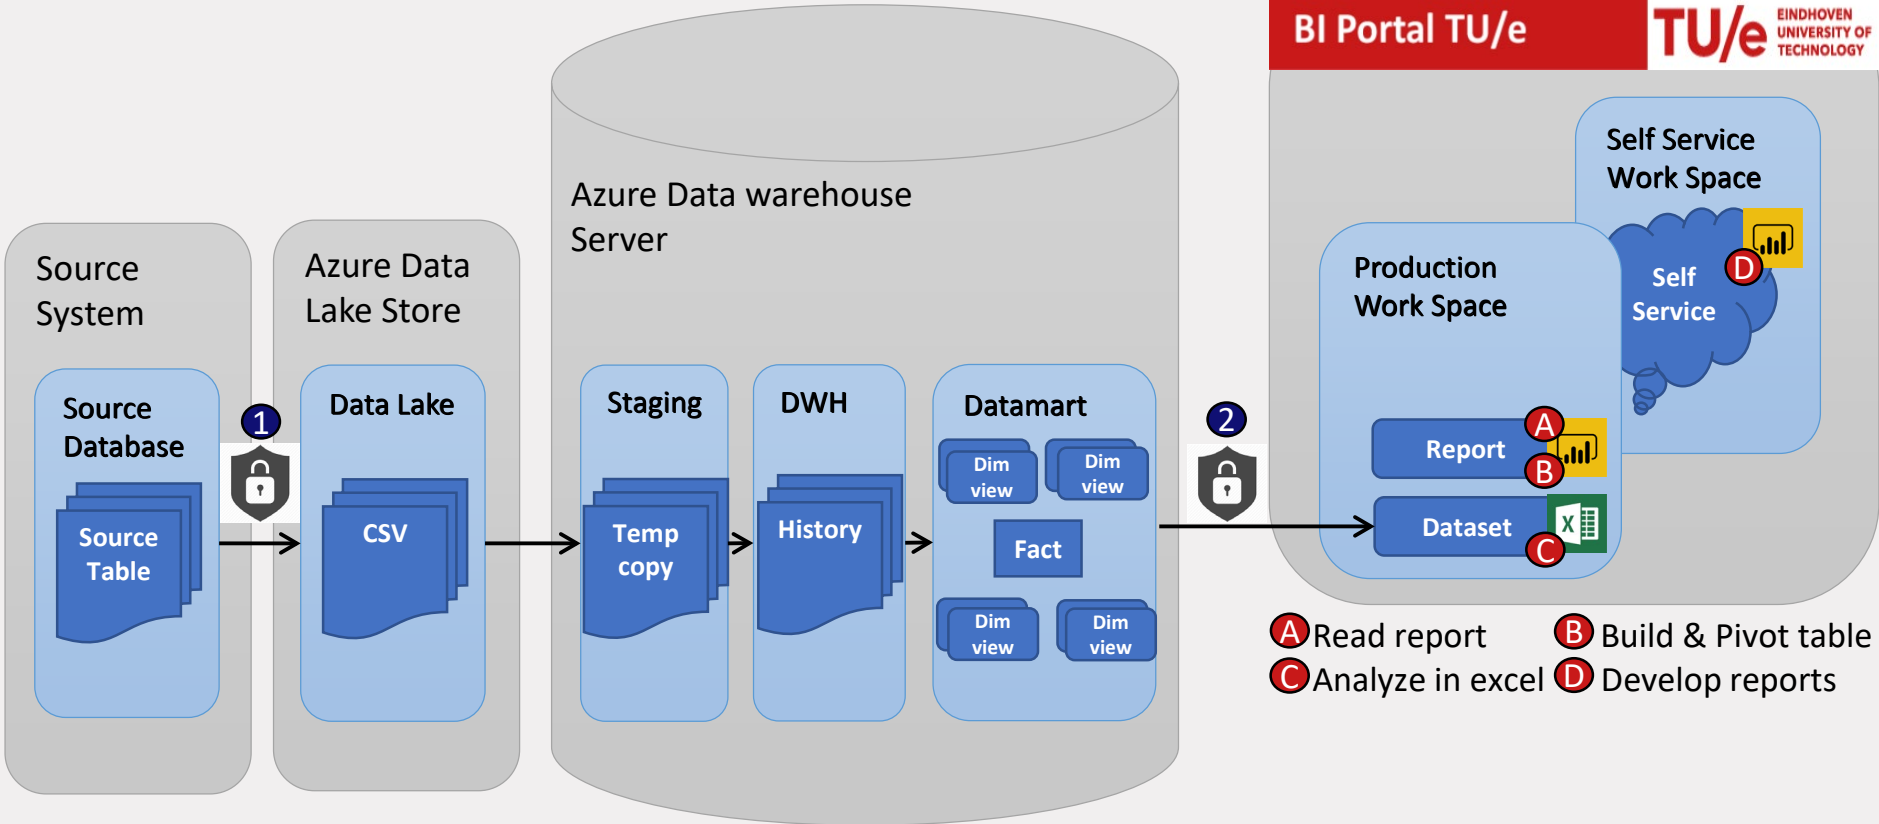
BI Portal TU/e

TU/e EINDHOVEN UNIVERSITY OF TECHNOLOGY

Source System

Source Database

Source Table

1

Azure Data Lake Store

Data Lake

CSV

Azure Data warehouse Server

Staging

Temp copy

DWH

History

Datamart

Dim view

Dim view

Fact

Dim view

Dim view

2

Self Service Work Space

Self Service

D

Production Work Space

A

Report

B

Dataset

X

C

A Read report

B Build & Pivot table

C Analyze in excel

D Develop reports